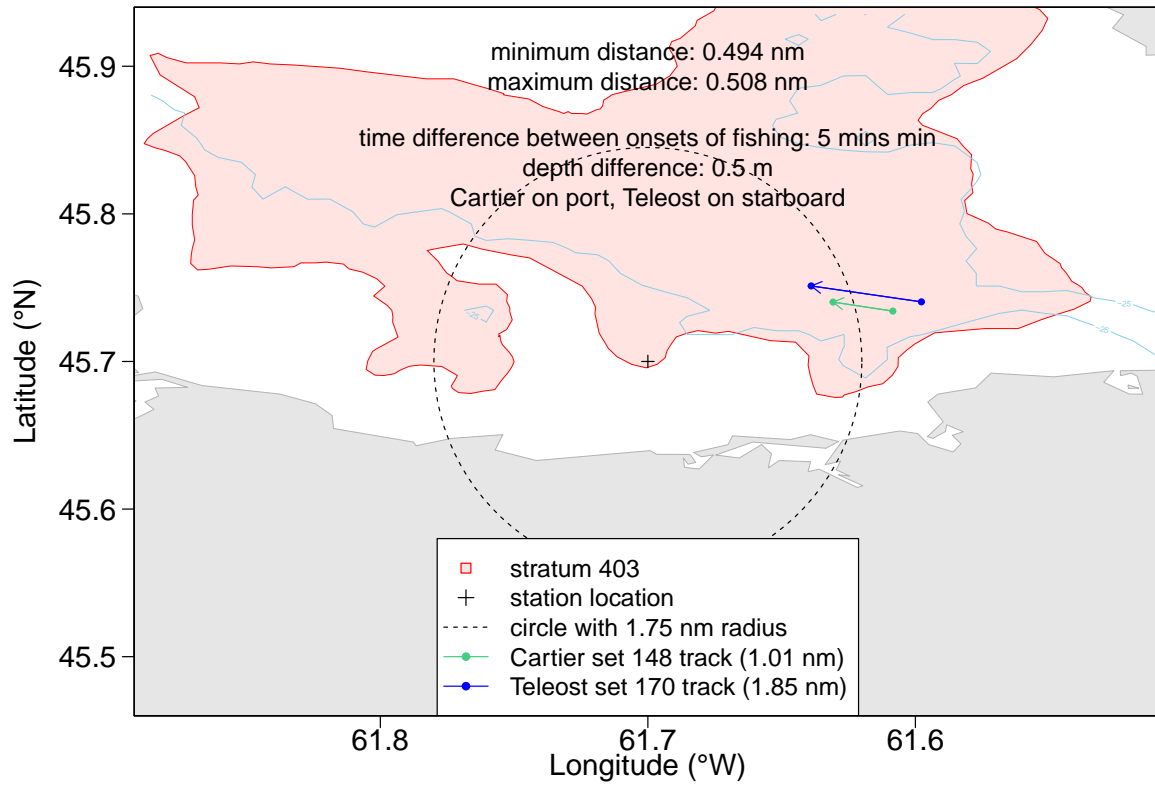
minimum distance: 0.494 nm
maximum distance: 0.508 nm

time difference between onsets of fishing: 5 mins min
depth difference: 0.5 m
Cartier on port, Teleost on starboard

-25

-25

-25

Latitude (°N)

45.9

45.8

45.7

45.6

45.5

stratum 403
station location
circle with 1.75 nm radius
Cartier set 148 track (1.01 nm)
Teleost set 170 track (1.85 nm)

61.8

61.7

61.6

Longitude (°W)